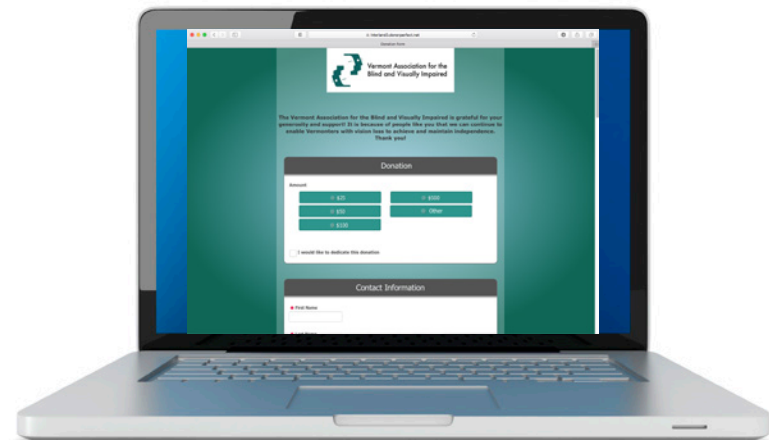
Vermont Association for the Blind and Visually Impaired

The Vermont Association for the Blind and Visually Impaired is grateful for your generosity and support! It is because of people like you that we can continue to enable Vermonters with vision loss to achieve and maintain independence. Thank you!

Donation

Amount

$25

$500

$50

Other

$100

I would like to dedicate this donation

Contact Information

First Name